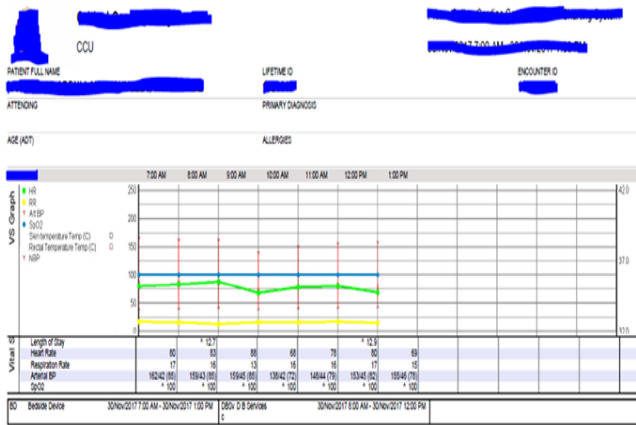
CCU

PATIENT FULL NAME
LIFETIME ID
ENCOUNTER ID
ATTENDING
PRIMARY DIAGNOSIS
AGE (ADT)
ALLERGIES

7:00 AM 8:00 AM 9:00 AM 10:00 AM 11:00 AM 12:00 PM 1:00 PM

VS Graph
HR
RR
Art BP
SpO2
Skin temperature Temp (C) D
Rectal Temperature Temp (C) D
NBP

250
200
150
100
50
0

42.0
37.0
32.0

Vital

| | | | | | | | |
|---|---|---|---|---|---|---|---|
| Length of Stay | | * 12.7 | | | | * 12.9 | |
| Heart Rate | 80 | 83 | 86 | 68 | 78 | 80 | 69 |
| Respiration Rate | 17 | 16 | 13 | 16 | 16 | 17 | 15 |
| Arterial BP | 162/42 (85) | 159/43 (86) | 159/45 (85) | 138/42 (72) | 148/44 (79) | 153/45 (82) | 155/46 (78) |
| SpO2 | * 100 | * 100 | * 100 | * 100 | * 100 | * 100 | * 100 |

BD Bedside Device 30/Nov/2017 7:00 AM - 30/Nov/2017 1:00 PM DBSV D/B Services c 30/Nov/2017 8:00 AM - 30/Nov/2017 12:00 PM